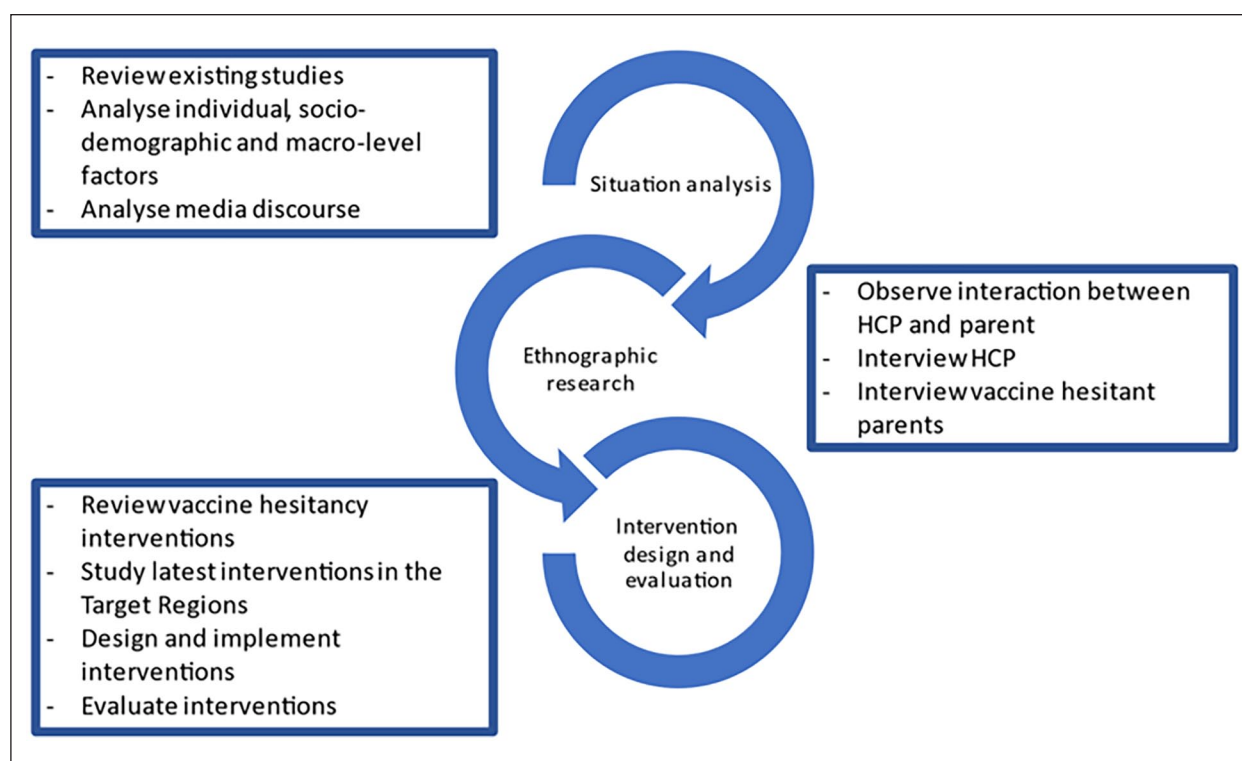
- Review existing studies
- Analyse individual, socio-demographic and macro-level factors
- Analyse media discourse

Situation analysis

- Observe interaction between HCP and parent
- Interview HCP
- Interview vaccine hesitant parents

Ethnographic research

- Review vaccine hesitancy interventions
- Study latest interventions in the Target Regions
- Design and implement interventions
- Evaluate interventions

Intervention design and evaluation